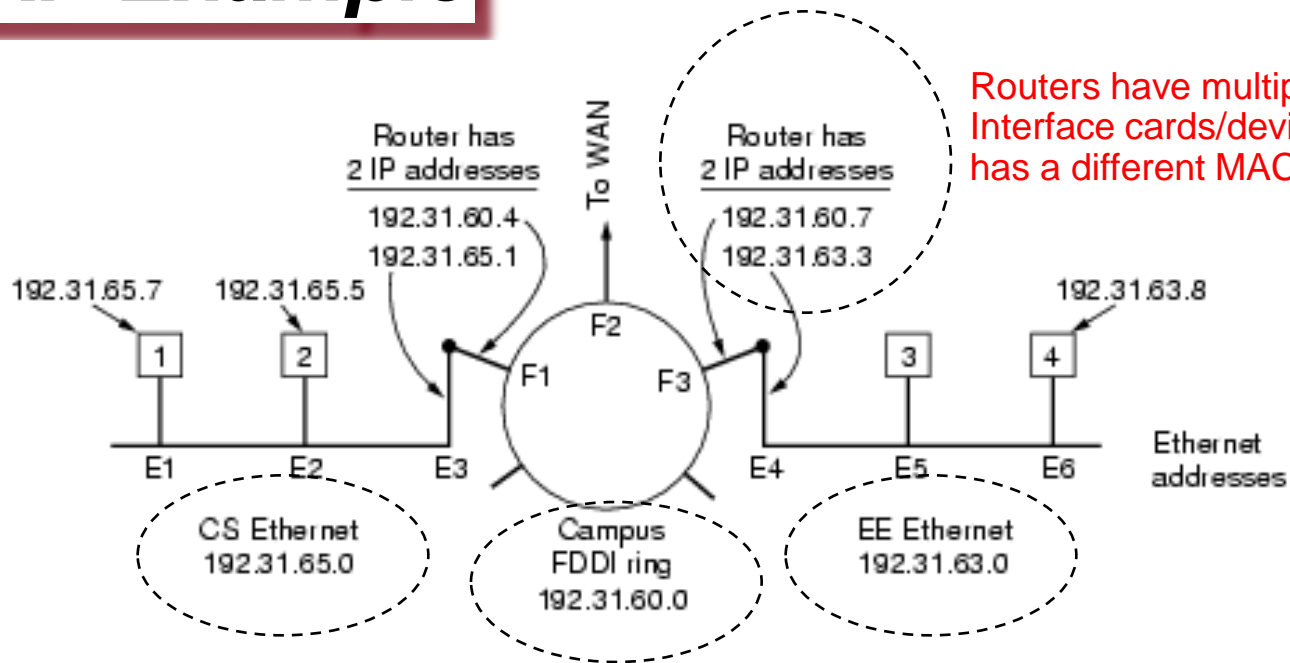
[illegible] Example

Routers have multip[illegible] Interface cards/devi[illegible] has a different MAC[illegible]

Router has 2 IP addresses
192.31.60.4
192.31.65.1

To WAN

Router has 2 IP addresses
192.31.60.7
192.31.63.3

192.31.65.7
192.31.65.5
192.31.63.8

1
2
3
4

F1
F2
F3

E1
E2
E3
E4
E5
E6

Ethernet addresses

CS Ethernet
192.31.65.0

Campus FDDI ring
192.31.60.0

EE Ethernet
192.31.63.0